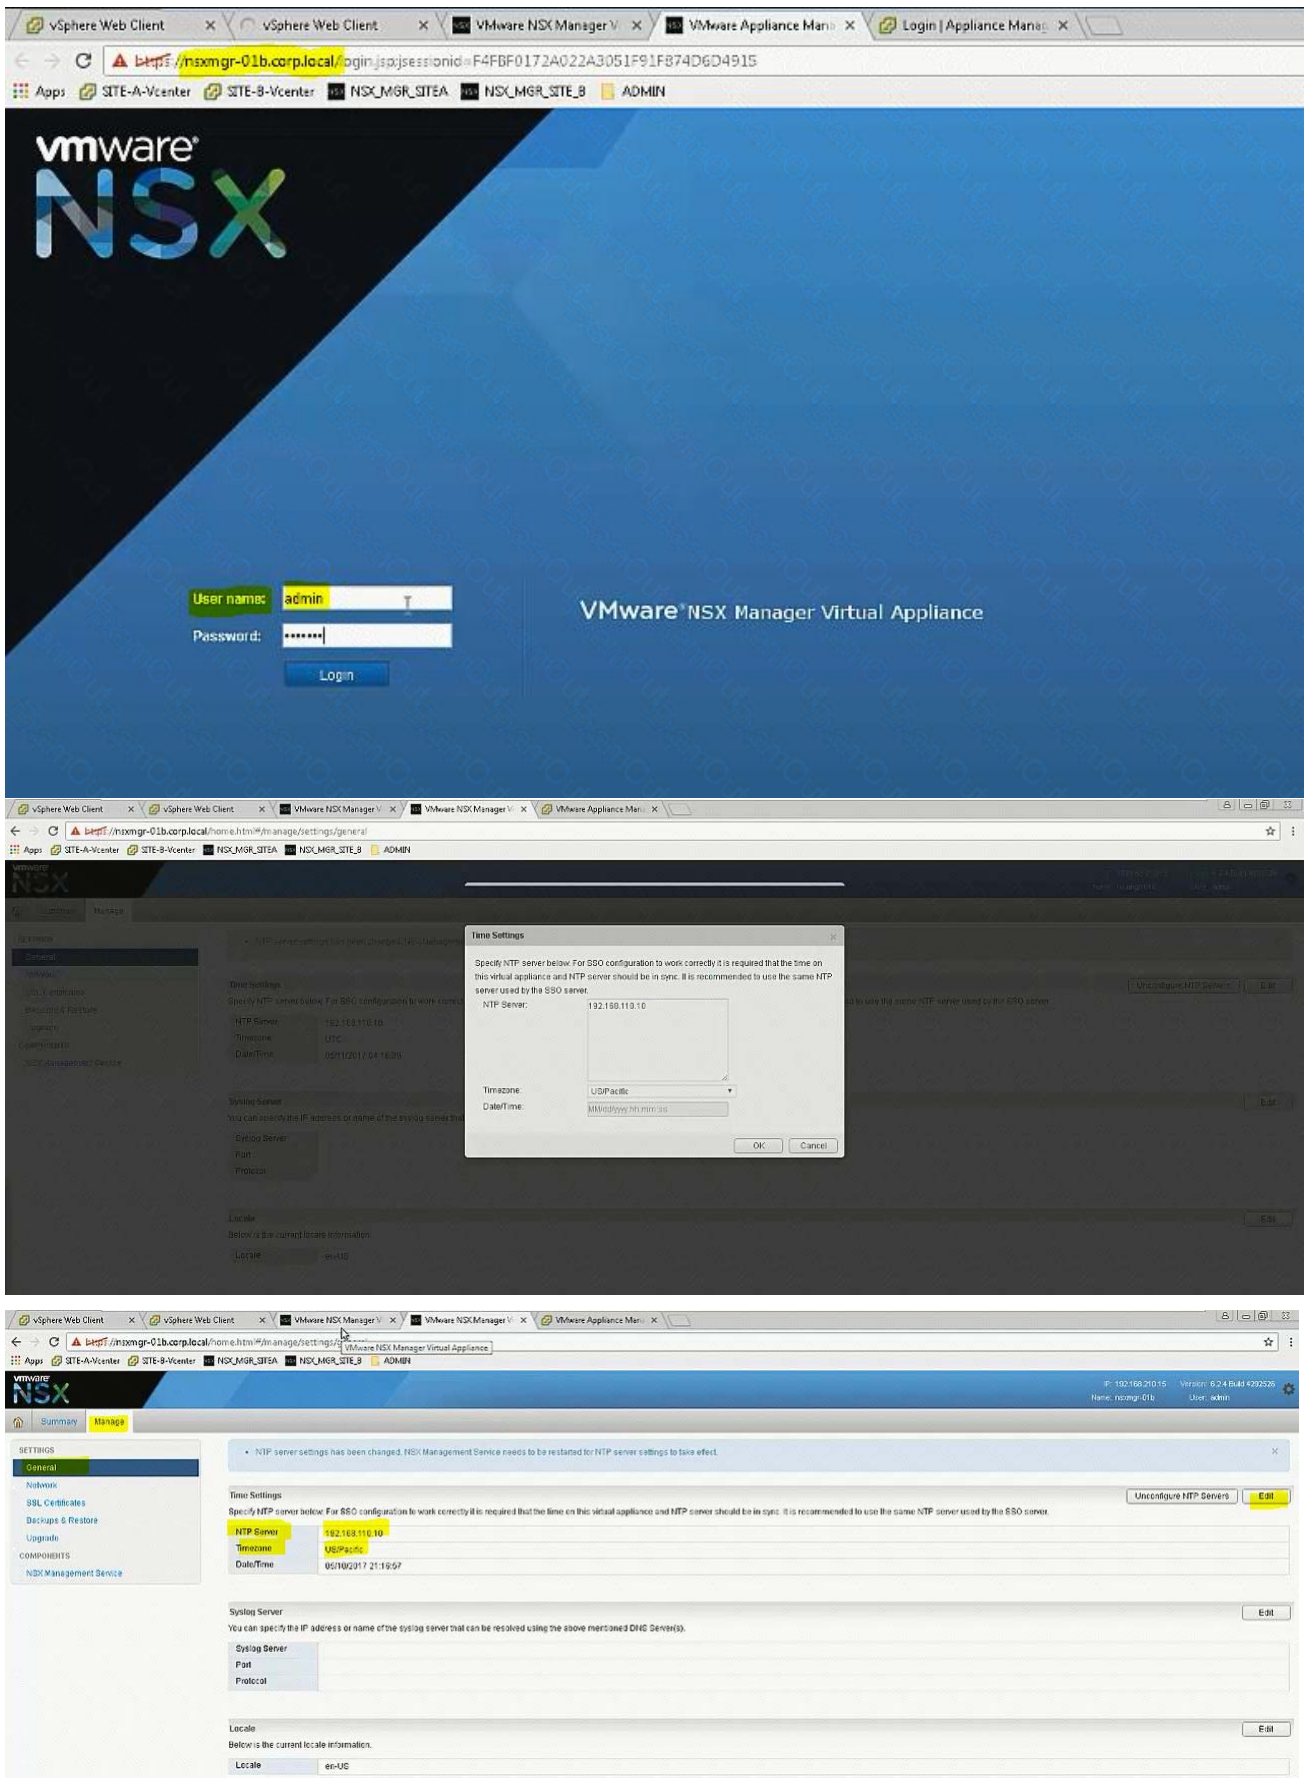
vSphere Web Client ×
vSphere Web Client ×
VMware NSX Manager V ×
VMware Appliance Man ×
Login | Appliance Manag ×

https://nsxmgr-01b.corp.local/login.jsp;jsessionid=F4FBF0172A022A3051F91F874D6D4915

Apps SITE-A-Vcenter SITE-B-Vcenter NSX_MGR_SITEA NSX_MGR_SITE_B ADMIN

vmware
NSX

User name: admin
Password: •••••••
Login

VMware NSX Manager Virtual Appliance

vSphere Web Client × vSphere Web Client × VMware NSX Manager V × VMware NSX Manager V × VMware Appliance Man ×

https://nsxmgr-01b.corp.local/home.html#/manage/settings/general

Apps SITE-A-Vcenter SITE-B-Vcenter NSX_MGR_SITEA NSX_MGR_SITE_B ADMIN

Time Settings

Specify NTP server below. For SSO configuration to work correctly it is required that the time on this virtual appliance and NTP server should be in sync. It is recommended to use the same NTP server used by the SSO server.

NTP Server: 192.168.110.10

Timezone: US/Pacific
Date/Time: MM/dd/yyyy hh:mm:ss

OK Cancel

vSphere Web Client × vSphere Web Client × VMware NSX Manager V × VMware NSX Manager V × VMware Appliance Man ×

https://nsxmgr-01b.corp.local/home.html#/manage/settings/g
VMware NSX Manager Virtual Appliance

Apps SITE-A-Vcenter SITE-B-Vcenter NSX_MGR_SITEA NSX_MGR_SITE_B ADMIN

vmware NSX
IP: 192.168.210.15 Version: 6.2.4 Build 4292526
Name: nsxmgr-01b User: admin

Summary Manage

SETTINGS
General
Network
SSL Certificates
Backups & Restore
Upgrade
COMPONENTS
NSX Management Service

• NTP server settings has been changed. NSX Management Service needs to be restarted for NTP server settings to take effect.

Time Settings
Unconfigure NTP Servers Edit
Specify NTP server below. For SSO configuration to work correctly it is required that the time on this virtual appliance and NTP server should be in sync. It is recommended to use the same NTP server used by the SSO server.

| NTP Server | 192.168.110.10 |
|---|---|
| Timezone | US/Pacific |
| Date/Time | 05/10/2017 21:16:57 |

Syslog Server
Edit
You can specify the IP address or name of the syslog server that can be resolved using the above mentioned DNS Server(s).

| Syslog Server | |
|---|---|
| Port | |
| Protocol | |

Locale
Edit
Below is the current locale information.

| Locale | en-US |
|---|---|